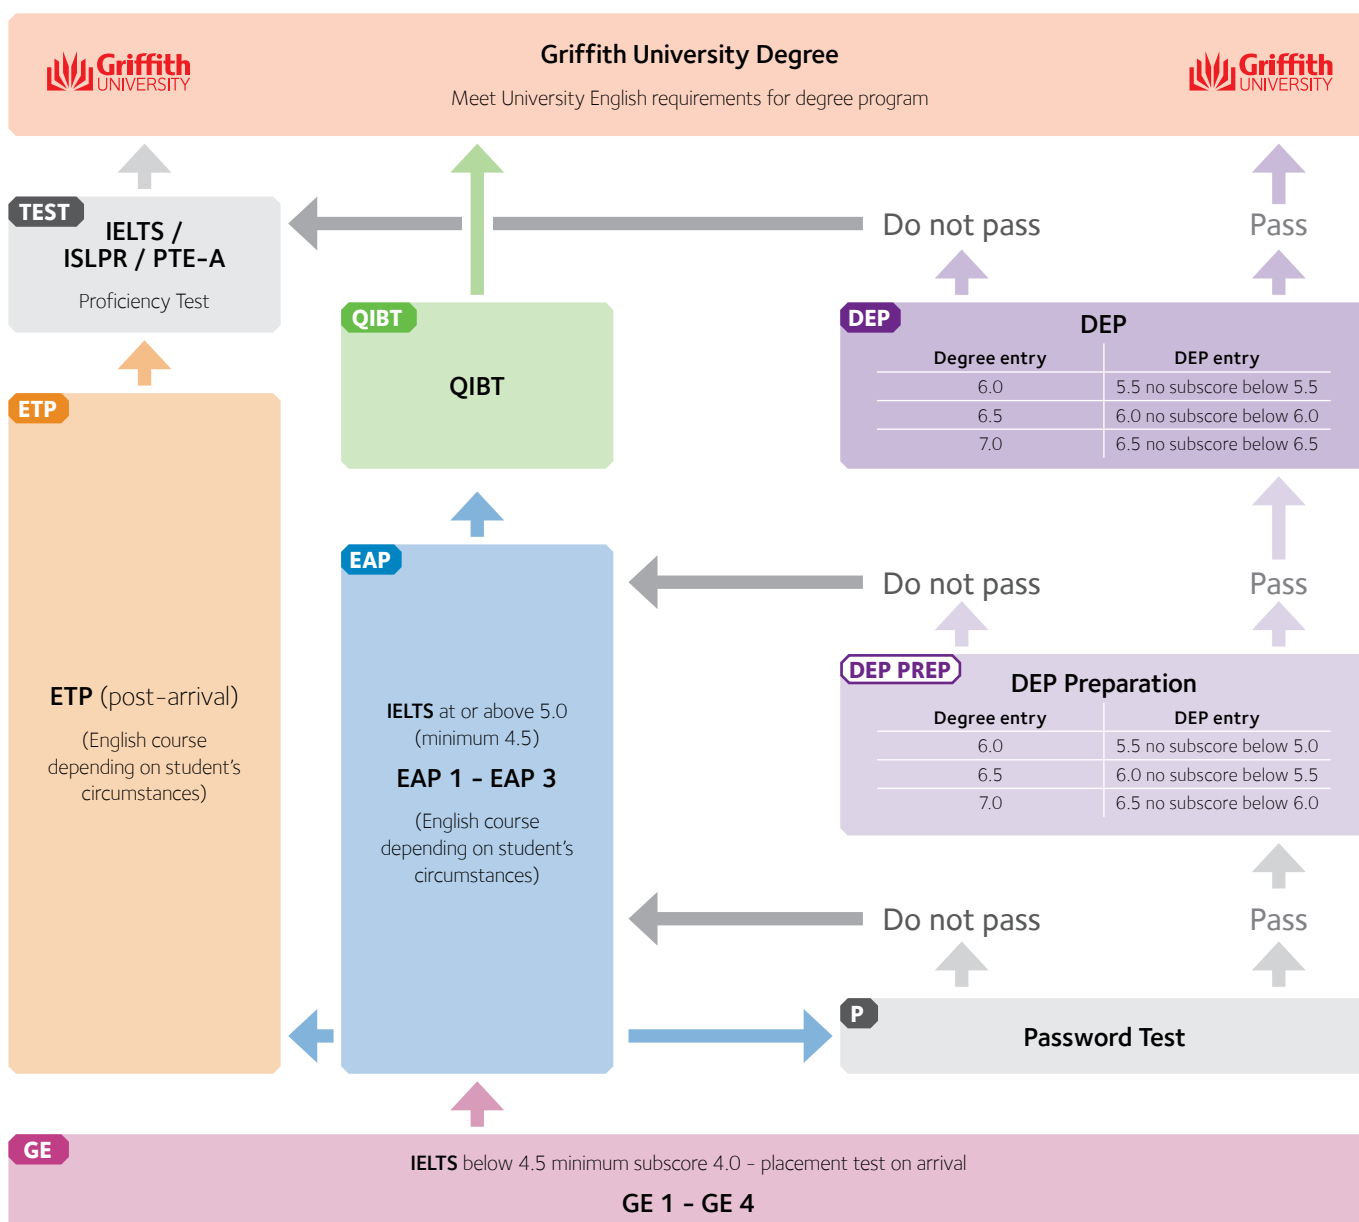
Griffith UNIVERSITY

Griffith University Degree

Meet University English requirements for degree program

Griffith UNIVERSITY

TEST

IELTS / ISLPR / PTE-A

Proficiency Test

Do not pass

Pass

QIBT

QIBT

DEP

DEP

| Degree entry | DEP entry |
|---|---|
| 6.0 | 5.5 no subscore below 5.5 |
| 6.5 | 6.0 no subscore below 6.0 |
| 7.0 | 6.5 no subscore below 6.5 |

ETP

ETP (post-arrival)

(English course depending on student's circumstances)

EAP

IELTS at or above 5.0 (minimum 4.5)

EAP 1 - EAP 3

(English course depending on student's circumstances)

Do not pass

Pass

DEP PREP

DEP Preparation

| Degree entry | DEP entry |
|---|---|
| 6.0 | 5.5 no subscore below 5.0 |
| 6.5 | 6.0 no subscore below 5.5 |
| 7.0 | 6.5 no subscore below 6.0 |

Do not pass

Pass

P

Password Test

GE

IELTS below 4.5 minimum subscore 4.0 - placement test on arrival

GE 1 - GE 4